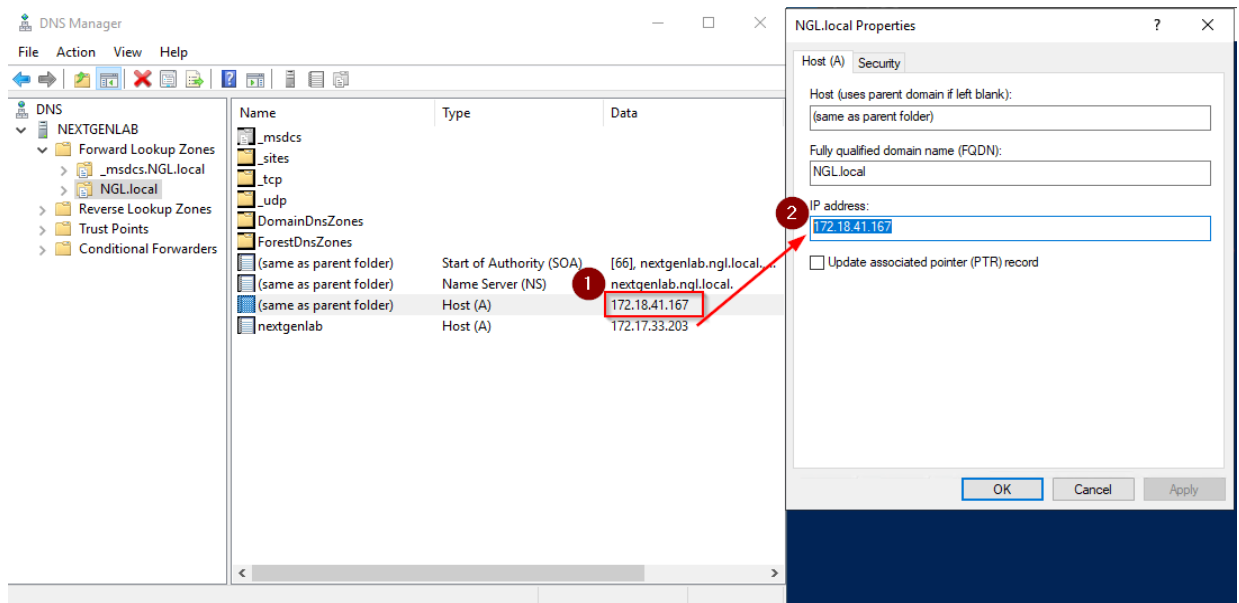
DNS Manager

File Action View Help

DNS
NEXTGENLAB
Forward Lookup Zones
_msdcs.NGL.local
NGL.local
Reverse Lookup Zones
Trust Points
Conditional Forwarders

| Name | Type | Data |
|---|---|---|
| _msdcs | | |
| _sites | | |
| _tcp | | |
| _udp | | |
| DomainDnsZones | | |
| ForestDnsZones | | |
| (same as parent folder) | Start of Authority (SOA) | [66], nextgenlab.ngl.local. |
| (same as parent folder) | Name Server (NS) | nextgenlab.ngl.local. |
| (same as parent folder) | Host (A) | 172.18.41.167 |
| nextgenlab | Host (A) | 172.17.33.203 |

1

2

NGL.local Properties ? X

Host (A) Security

Host (uses parent domain if left blank):
(same as parent folder)

Fully qualified domain name (FQDN):
NGL.local

IP address:
172.18.41.167

Update associated pointer (PTR) record

OK Cancel Apply